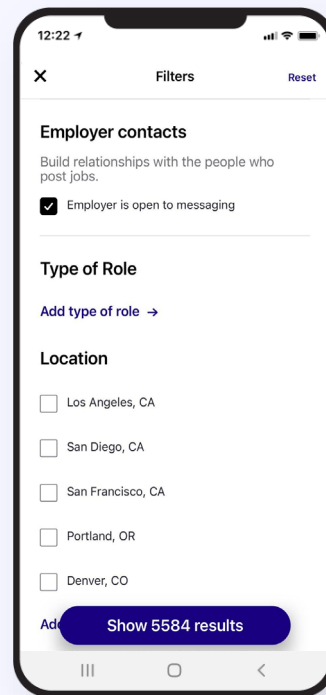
12:22

Filters

Reset

Employer contacts

Build relationships with the people who post jobs.

Employer is open to messaging

Type of Role

Add type of role →

Location

Los Angeles, CA

San Diego, CA

San Francisco, CA

Portland, OR

Denver, CO

Ad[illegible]

Show 5584 results